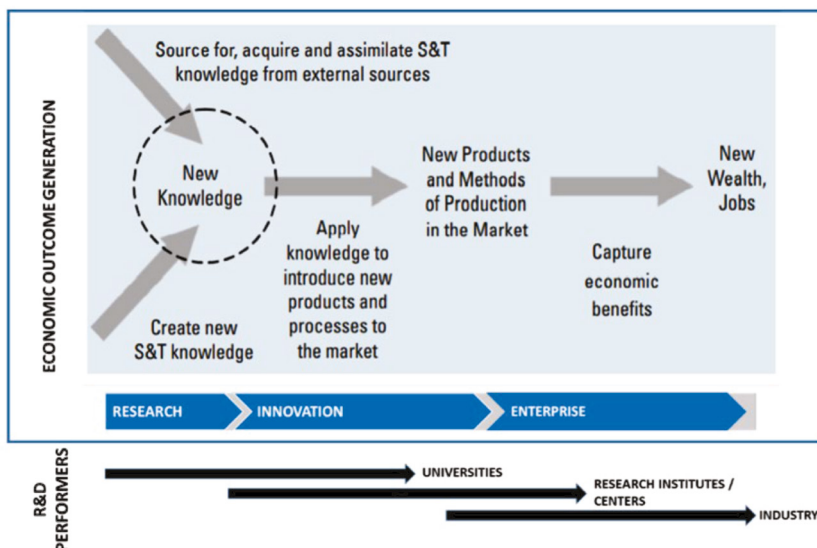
ECONOMIC OUTCOME GENERATION

Source for, acquire and assimilate S&T knowledge from external sources

New Knowledge

Create new S&T knowledge

Apply knowledge to introduce new products and processes to the market

New Products and Methods of Production in the Market

Capture economic benefits

New Wealth, Jobs

RESEARCH

INNOVATION

ENTERPRISE

R&D PERFORMERS

UNIVERSITIES

RESEARCH INSTITUTES / CENTERS

INDUSTRY